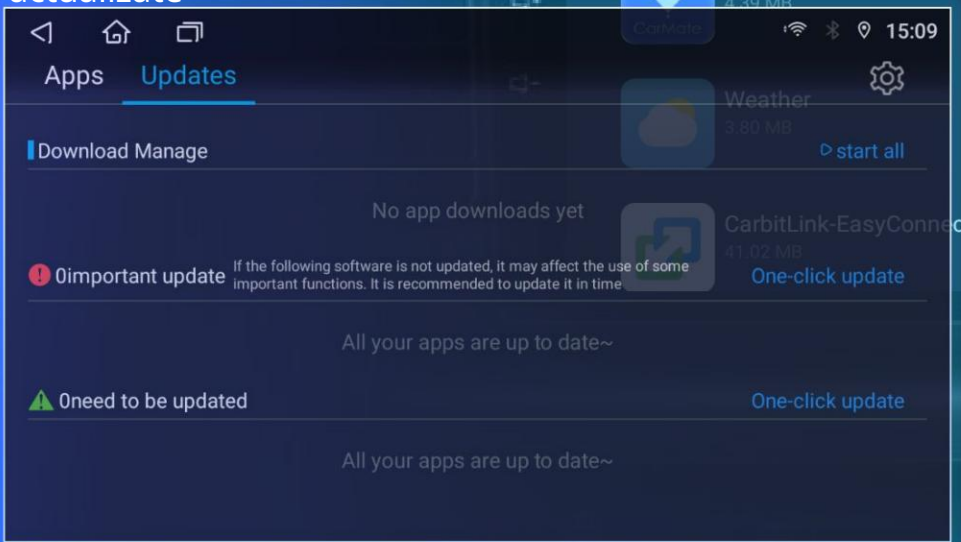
15:09

Apps Updates

Download Manage

start all

No app downloads yet

0important update If the following software is not updated, it may affect the use of some important functions. It is recommended to update it in time

One-click update

All your apps are up to date~

0need to be updated

One-click update

All your apps are up to date~

4.39 MB

CarMate

Weather

3.80 MB

CarbitLink-EasyConnec

41.02 MB